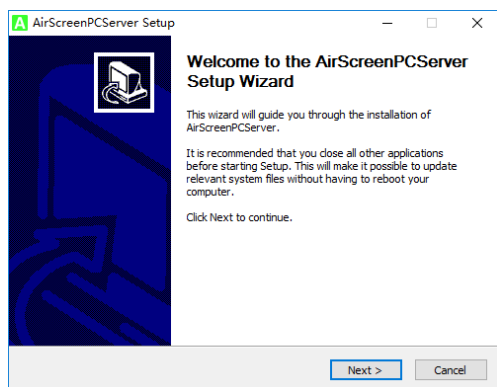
AirScreenPCServer Setup

Welcome to the AirScreenPCServer Setup Wizard

This wizard will guide you through the installation of AirScreenPCServer.

It is recommended that you close all other applications before starting Setup. This will make it possible to update relevant system files without having to reboot your computer.

Click Next to continue.

Next >

Cancel